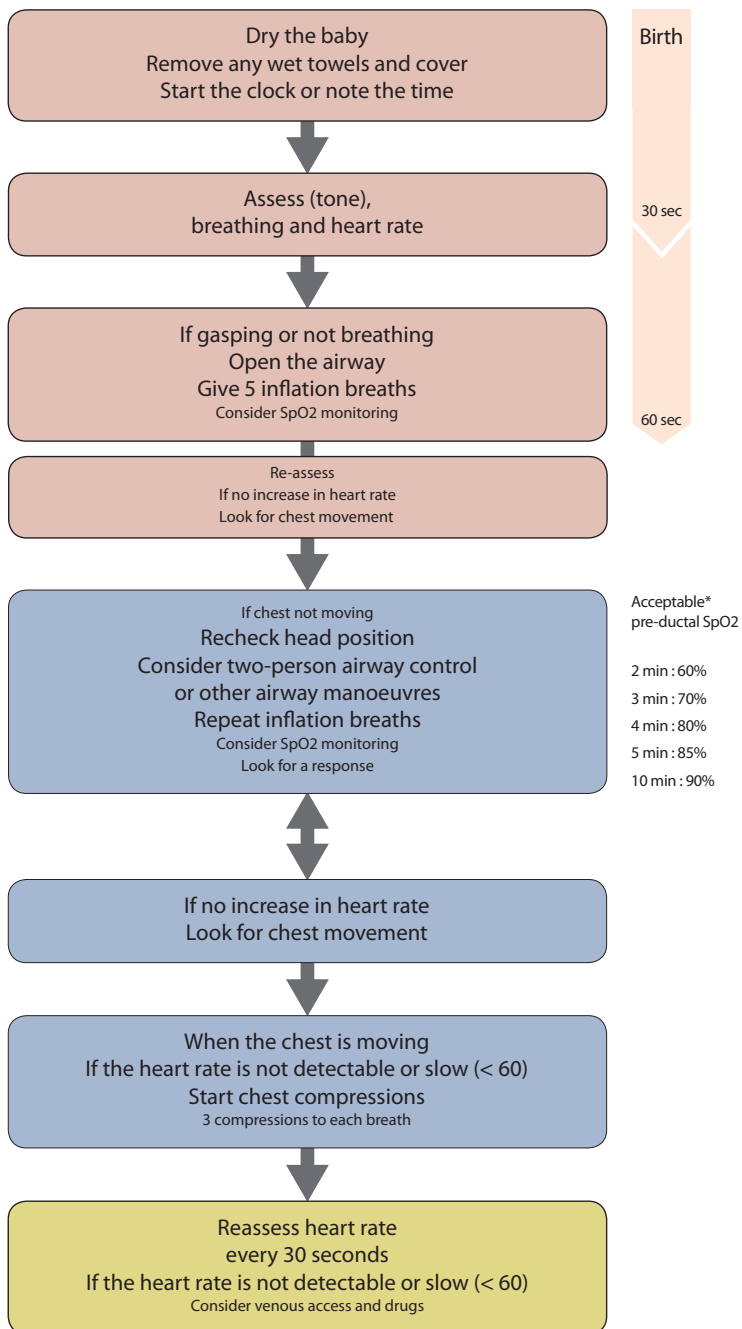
Dry the baby
Remove any wet towels and cover
Start the clock or note the time

Birth

Assess (tone),
breathing and heart rate

30 sec

If gasping or not breathing
Open the airway
Give 5 inflation breaths
Consider SpO2 monitoring

60 sec

Re-assess
If no increase in heart rate
Look for chest movement

If chest not moving
Recheck head position
Consider two-person airway control
or other airway manoeuvres
Repeat inflation breaths
Consider SpO2 monitoring
Look for a response

Acceptable*
pre-ductal SpO2

2 min : 60%
3 min : 70%
4 min : 80%
5 min : 85%
10 min : 90%

If no increase in heart rate
Look for chest movement

When the chest is moving
If the heart rate is not detectable or slow (< 60)
Start chest compressions
3 compressions to each breath

Reassess heart rate
every 30 seconds
If the heart rate is not detectable or slow (< 60)
Consider venous access and drugs